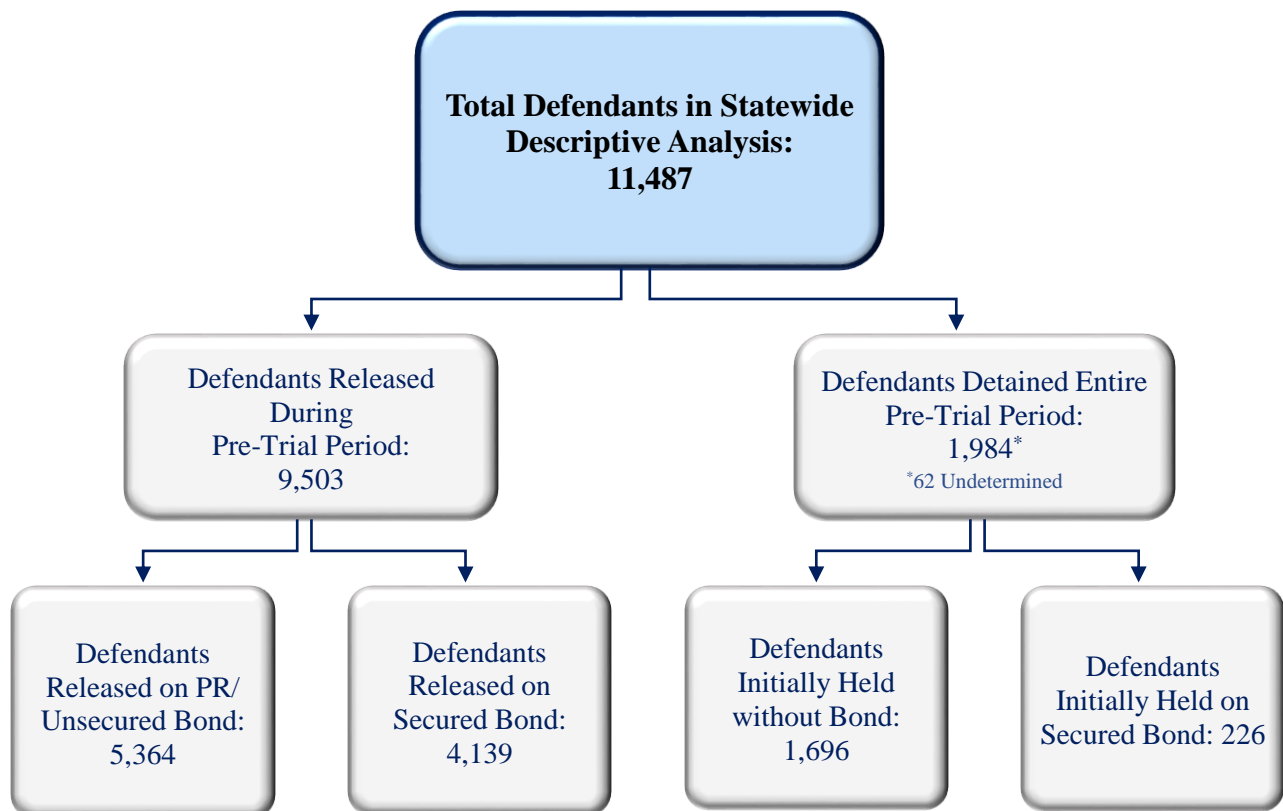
Total Defendants in Statewide Descriptive Analysis: 11,487

Defendants Released During Pre-Trial Period: 9,503

Defendants Detained Entire Pre-Trial Period: 1,984*
*62 Undetermined

Defendants Released on PR/ Unsecured Bond: 5,364

Defendants Released on Secured Bond: 4,139

Defendants Initially Held without Bond: 1,696

Defendants Initially Held on Secured Bond: 226